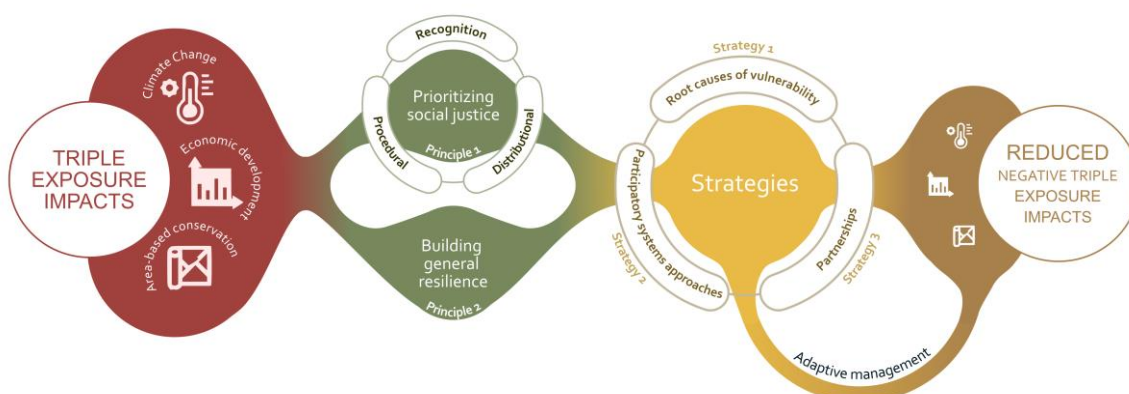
TRIPLE EXPOSURE IMPACTS

Climate Change

Economic development

Area-based conservation

Recognition

Prioritizing social justice

Procedural

Principle 1

Distributional

Building general resilience

Principle 2

Strategy 1

Root causes of vulnerability

Strategies

Participatory systems approaches

Strategy 2

Partnerships

Strategy 3

Adaptive management

REDUCED NEGATIVE TRIPLE EXPOSURE IMPACTS